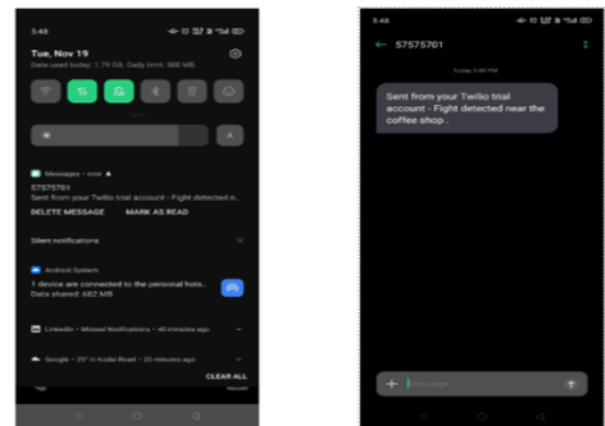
3:45

Tue, Nov 19

Data used today: 1.79 GB, Daily limit: 560 MB

A

Messages • now

57575701

Sent from your Twilio trial account - Fight detected n...

DELETE MESSAGE MARK AS READ

Silent notifications

Android System

1 device are connected to the personal hots...

Data shared: 682 MB

LinkedIn • Missed Notifications • 40 minutes ago

Google • 29° in Kodai Road • 20 minutes ago

CLEAR ALL

3:45

57575701

Today 3:45 PM

Sent from your Twilio trial account - Fight detected near the coffee shop .

Message